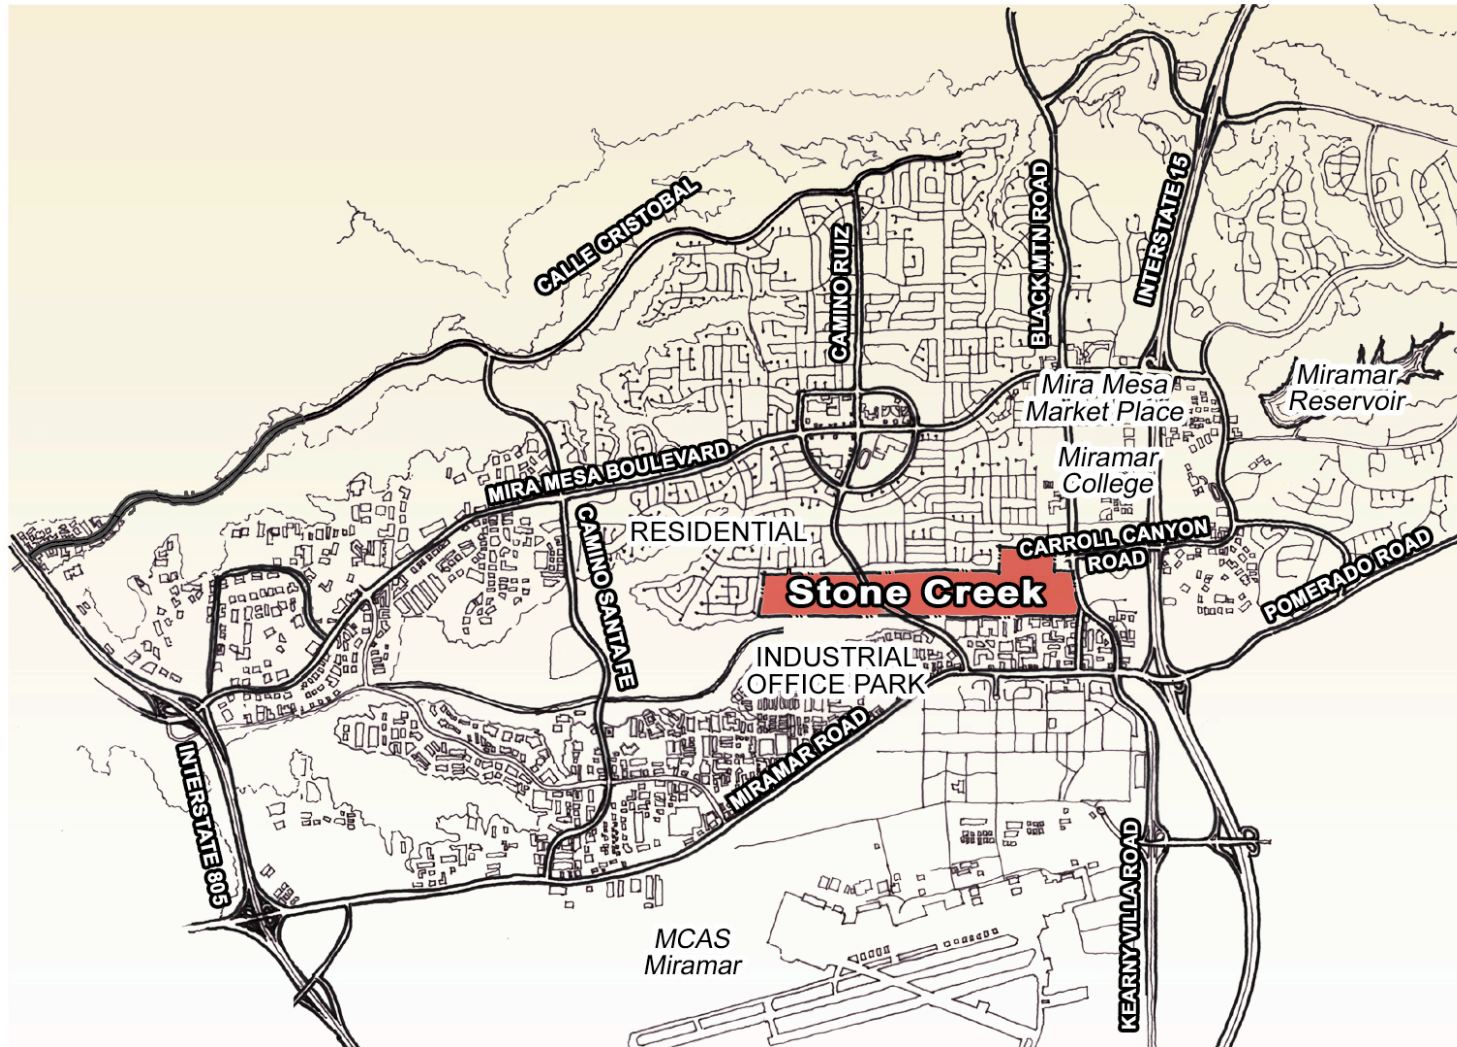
CALLE CRISTOBAL

CAMINO RUIZ

BLACK MTN ROAD

INTERSTATE 15

Miramar Reservoir

Mira Mesa Market Place

Miramar College

MIRA MESA BOULEVARD

CAMINO SANTA FE

RESIDENTIAL

CARROLL CANYON ROAD

POMERADO ROAD

Stone Creek

INDUSTRIAL OFFICE PARK

MIRAMAR ROAD

INTERSTATE 805

KEARNY VILLA ROAD

MCAS Miramar